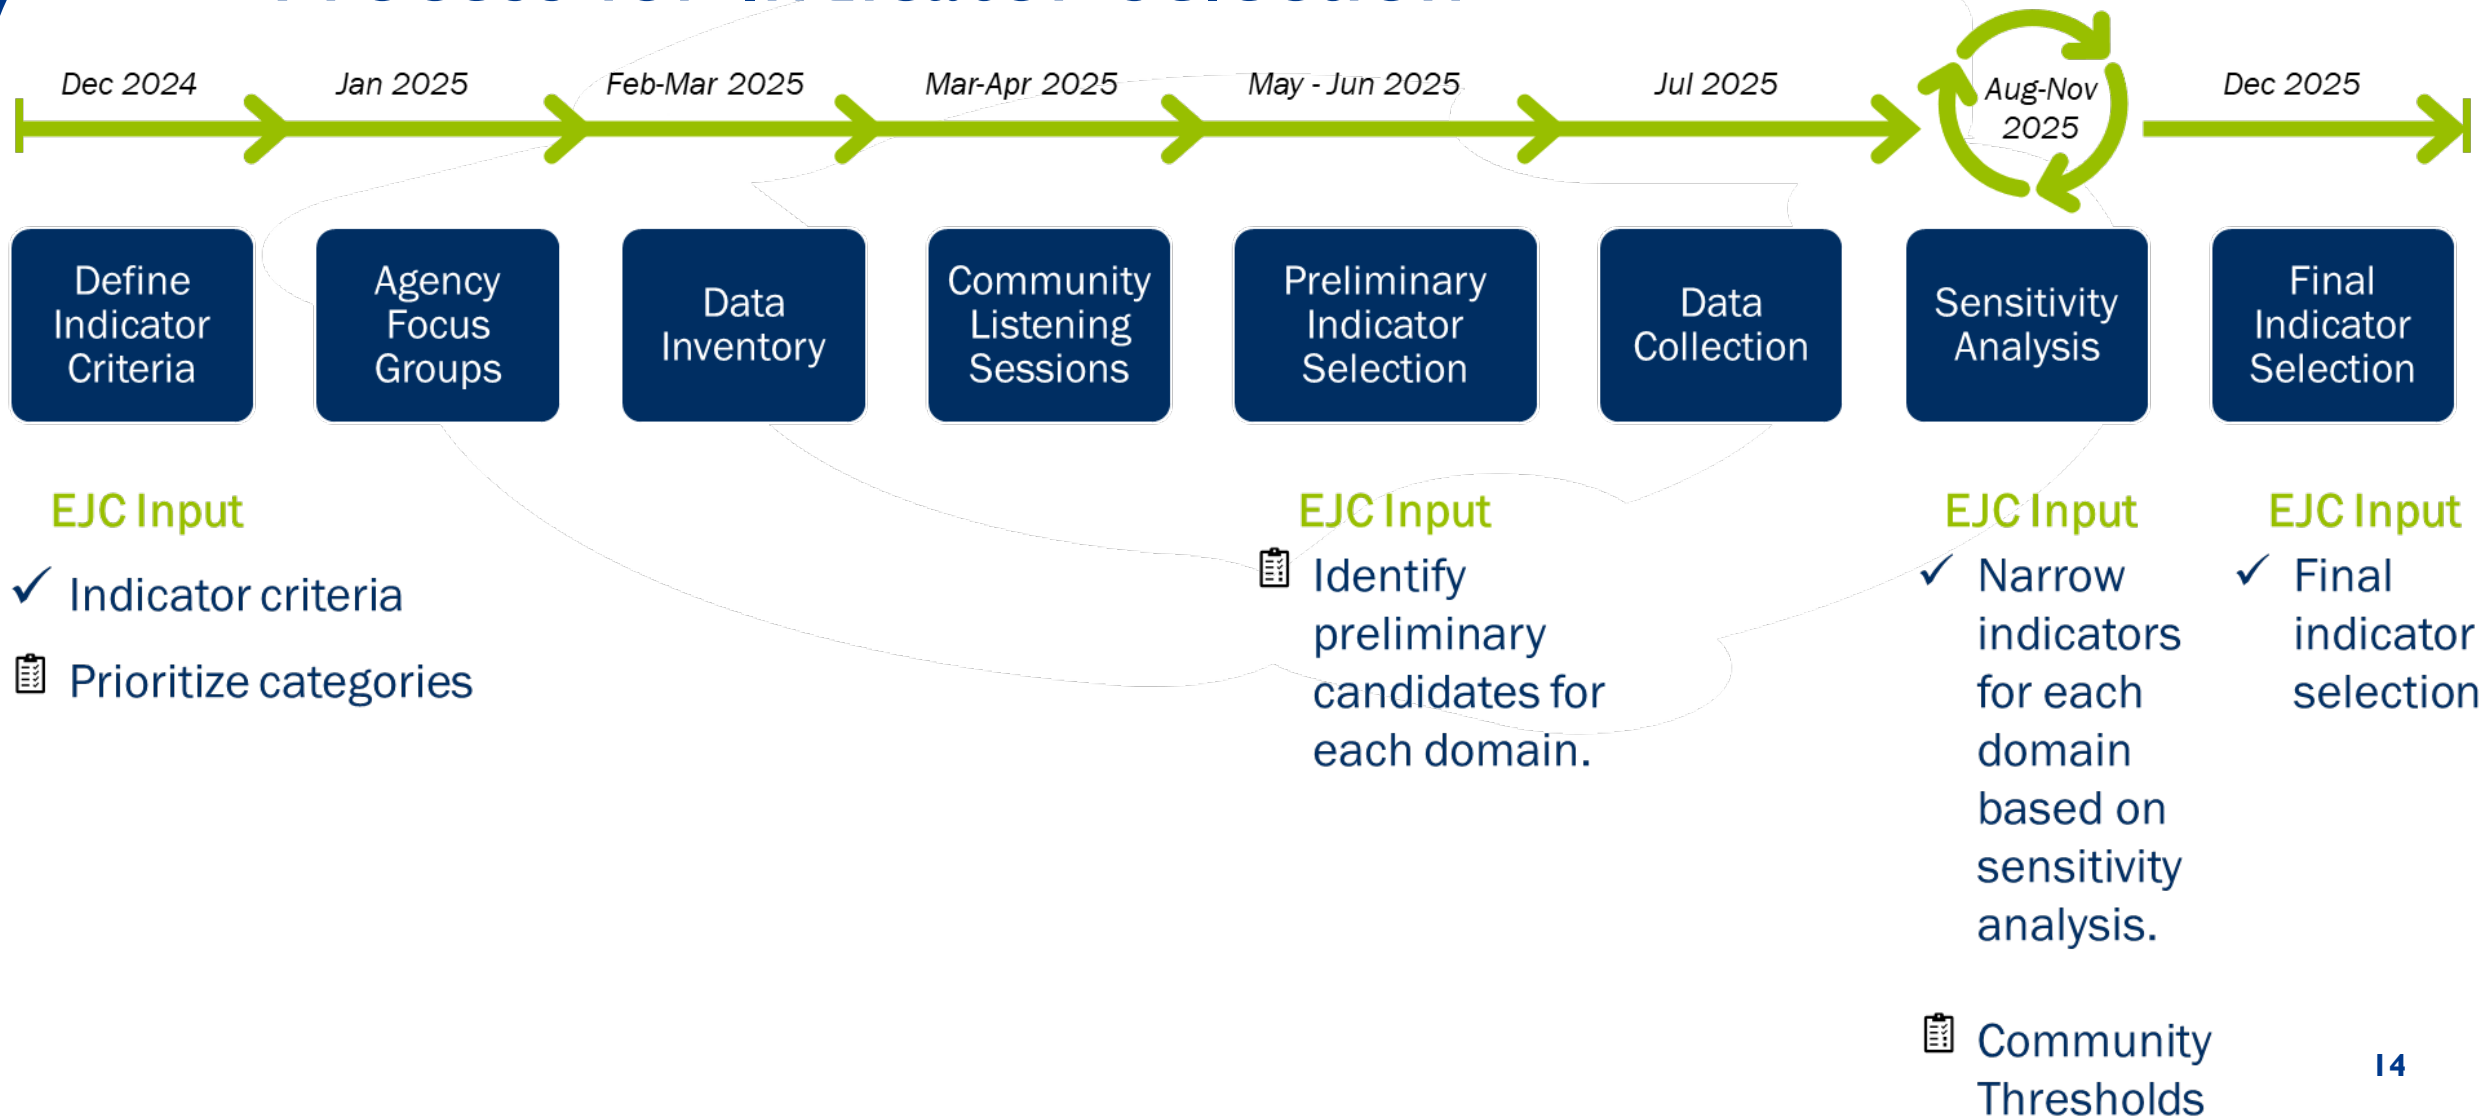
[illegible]

Dec 2024
Jan 2025
Feb-Mar 2025
Mar-Apr 2025
May - Jun 2025
Jul 2025
Aug-Nov 2025
Dec 2025

Define Indicator Criteria

Agency Focus Groups

Data Inventory

Community Listening Sessions

Preliminary Indicator Selection

Data Collection

Sensitivity Analysis

Final Indicator Selection

EJC Input
✓ Indicator criteria
Prioritize categories

EJC Input
Identify preliminary candidates for each domain.

EJC Input
✓ Narrow indicators for each domain based on sensitivity analysis.

Community Thresholds

EJC Input
✓ Final indicator selection

14